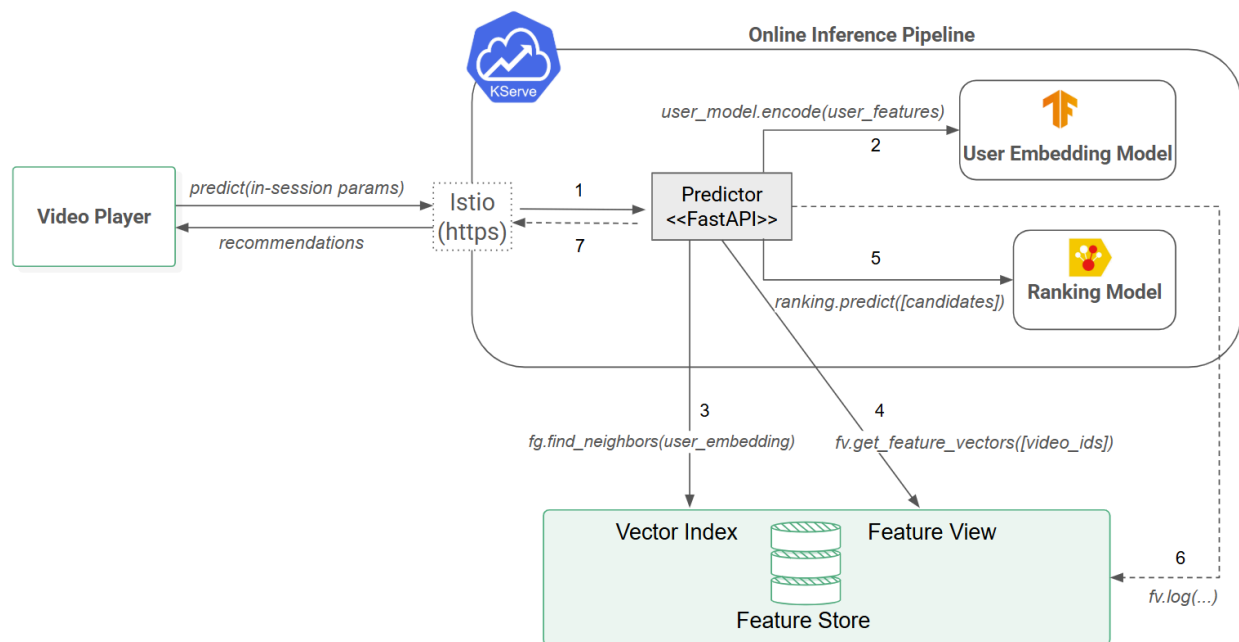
KServe

Online Inference Pipeline

user_model.encode(user_features)

2

User Embedding Model

Video Player

predict(in-session params)

recommendations

Istio (https)

1

7

Predictor <<FastAPI>>

5

Ranking Model

ranking.predict([candidates])

3

fg.find_neighbors(user_embedding)

4

fv.get_feature_vectors([video_ids])

Vector Index

Feature View

Feature Store

6

fv.log(...)